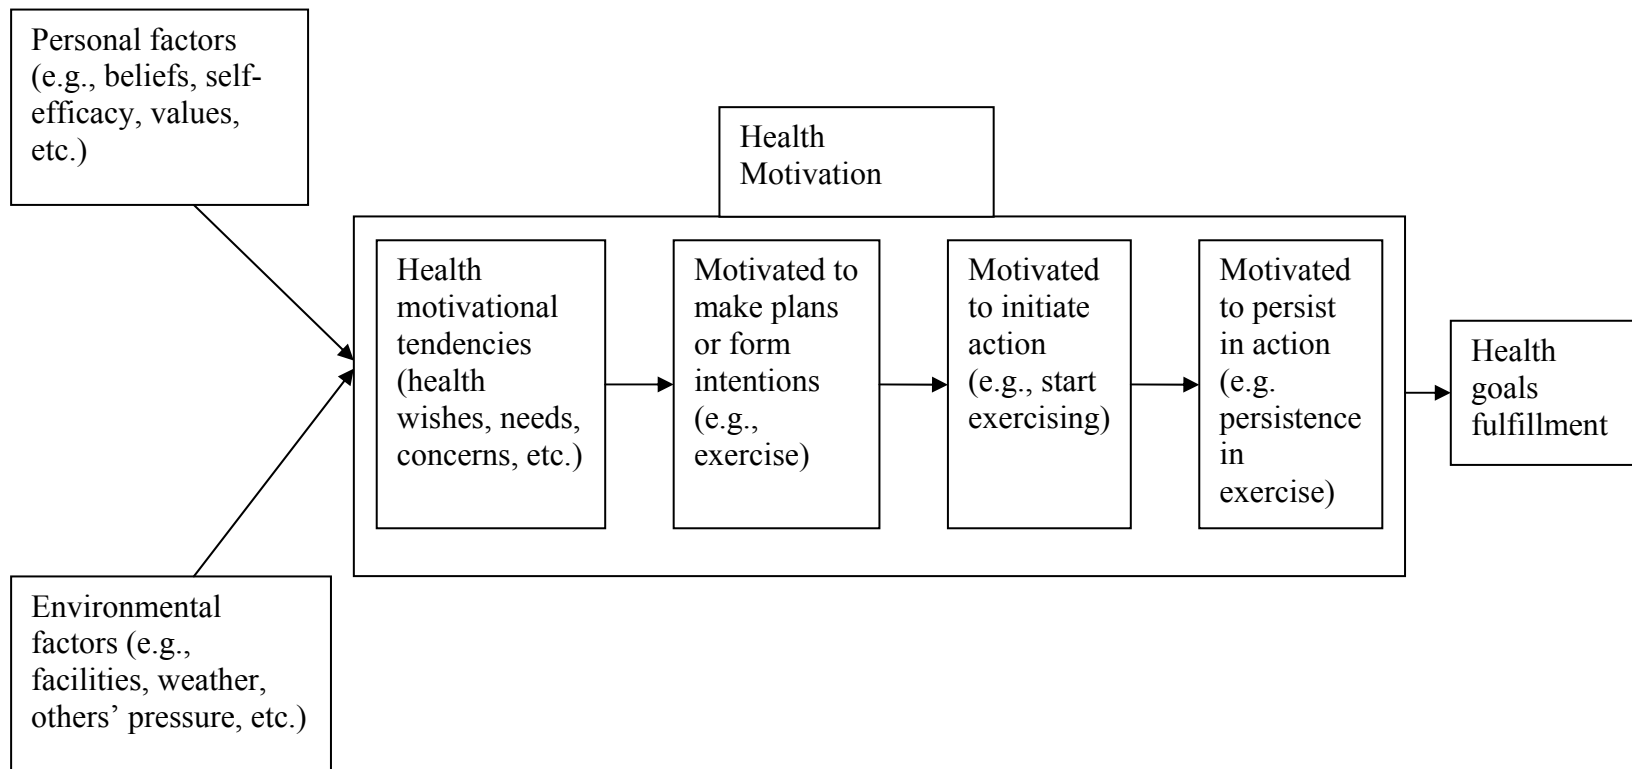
Personal factors (e.g., beliefs, self-efficacy, values, etc.)

Health Motivation

Health motivational tendencies (health wishes, needs, concerns, etc.)

Motivated to make plans or form intentions (e.g., exercise)

Motivated to initiate action (e.g., start exercising)

Motivated to persist in action (e.g. persistence in exercise)

Health goals fulfillment

Environmental factors (e.g., facilities, weather, others' pressure, etc.)